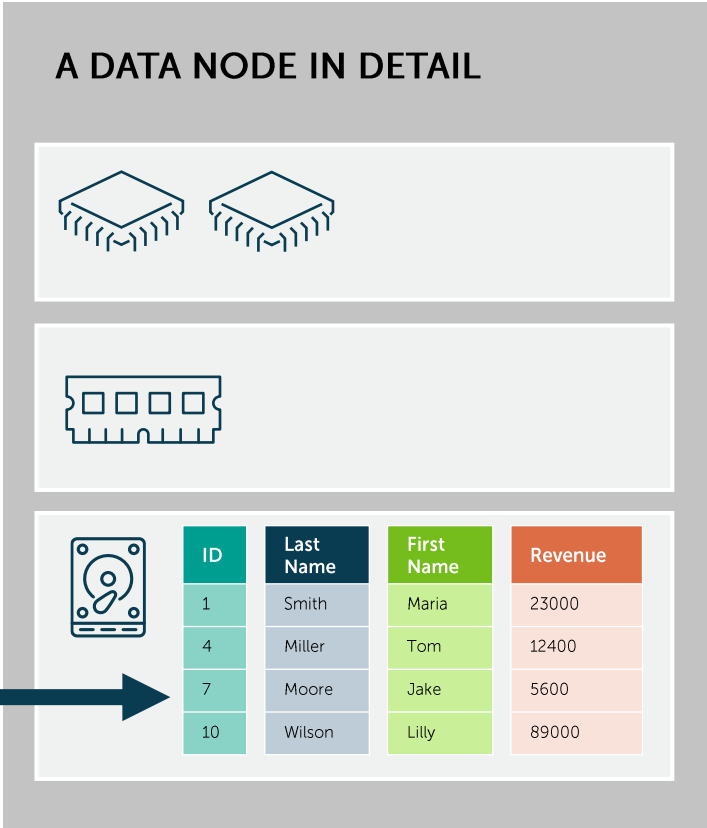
A DATA NODE IN DETAIL

| ID | Last Name | First Name | Revenue |
|---|---|---|---|
| 1 | Smith | Maria | 23000 |
| 4 | Miller | Tom | 12400 |
| 7 | Moore | Jake | 5600 |
| 10 | Wilson | Lilly | 89000 |